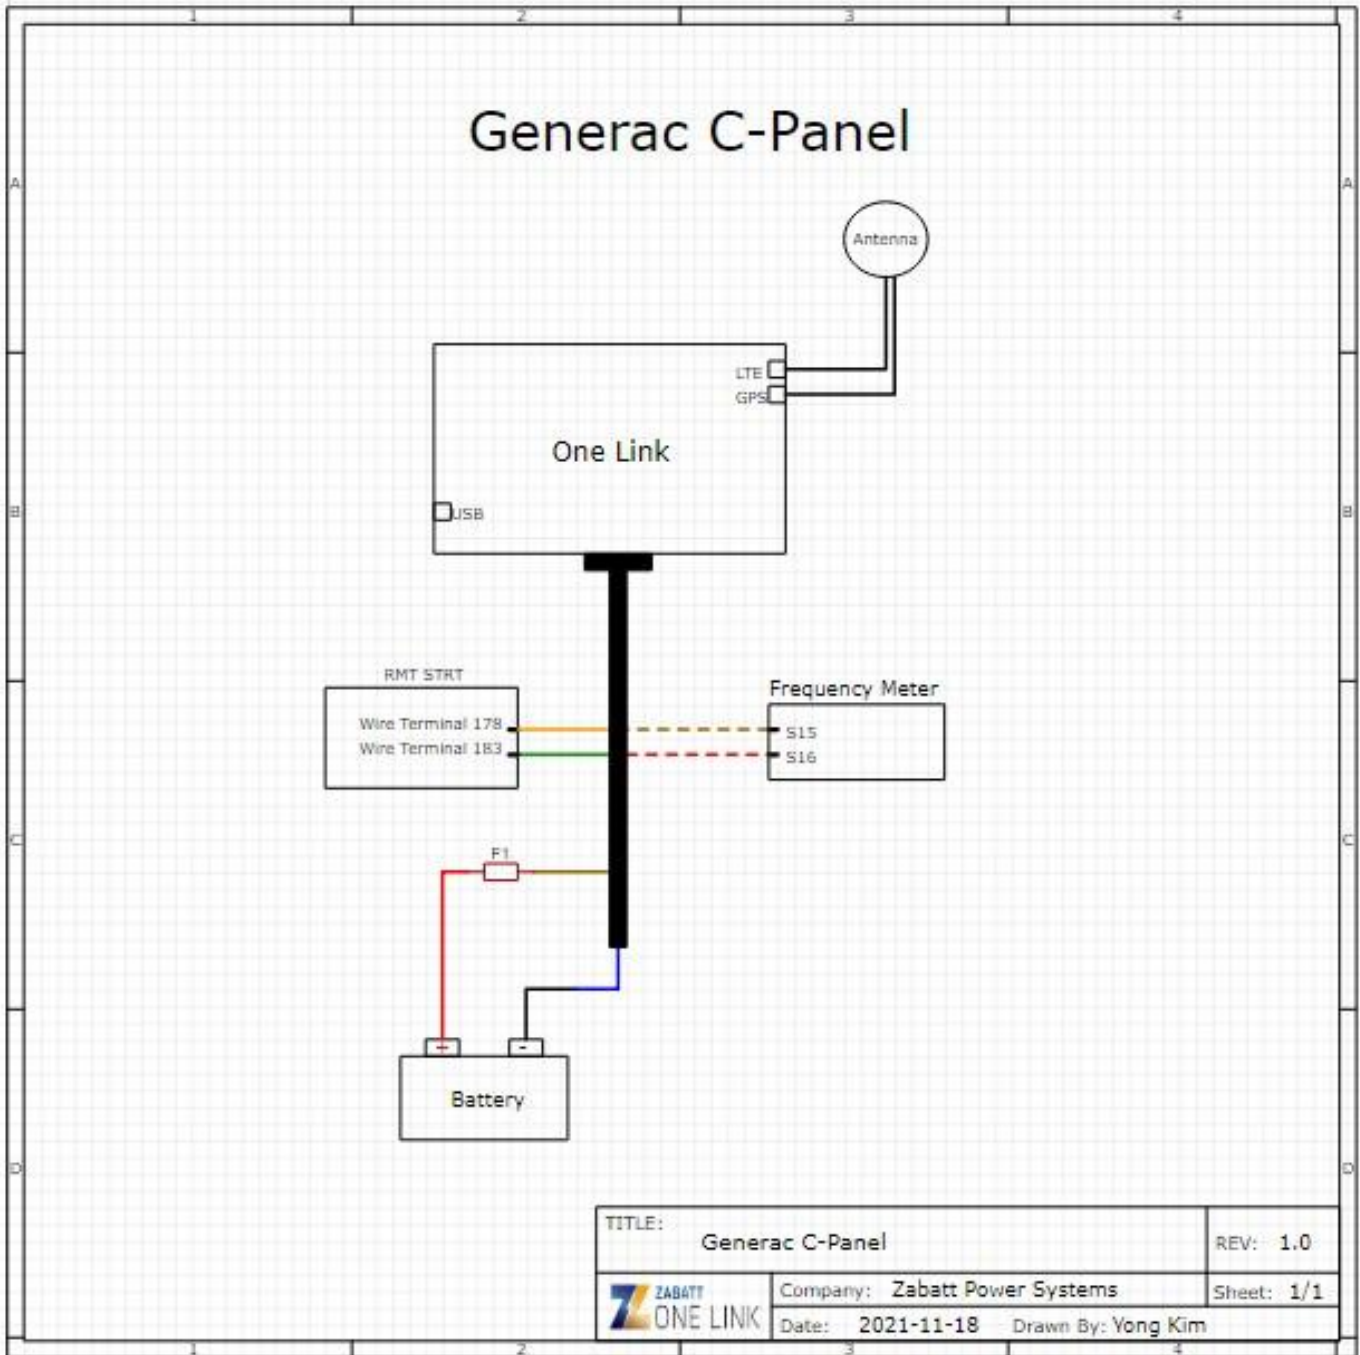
1 2 3 4

A B C D

Generac C-Panel

Antenna

LTE
GPS

One Link

USB

RMT STRT
Wire Terminal 178
Wire Terminal 183

Frequency Meter
S15
S16

F1

+ -
Battery

TITLE: Generac C-Panel

REV: 1.0

ZABATT ONE LINK

Company: Zabatt Power Systems

Sheet: 1/1

Date: 2021-11-18 Drawn By: Yong Kim

1 2 3 4

A B C D